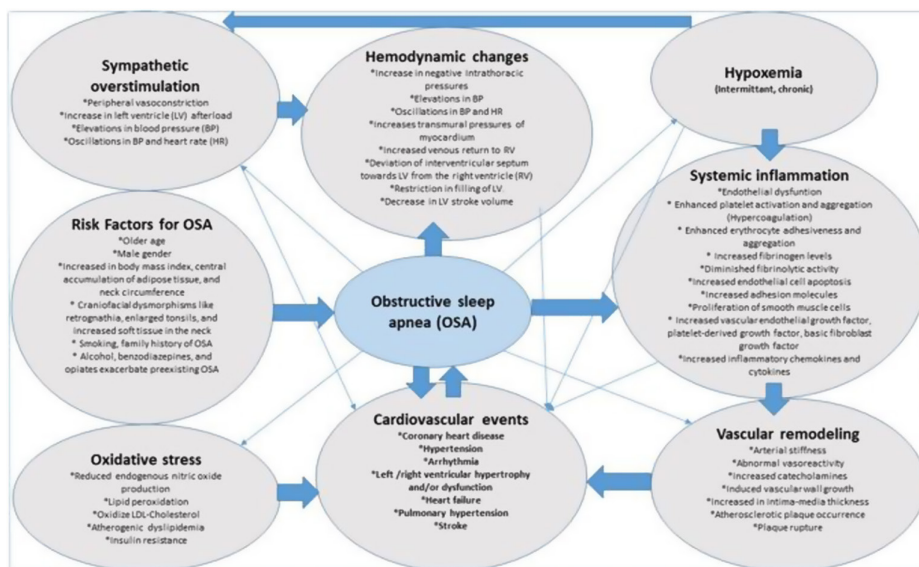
Sympathetic overstimulation
*Peripheral vasoconstriction
*Increase in left ventricle (LV) afterload
*Elevations in blood pressure (BP)
*Oscillations in BP and heart rate (HR)

Hemodynamic changes
*Increase in negative intrathoracic pressures
*Elevations in BP
*Oscillations in BP and HR
*Increases transmural pressures of myocardium
*Increased venous return to RV
*Deviation of interventricular septum towards LV from the right ventricle (RV)
*Restriction in filling of LV.
*Decrease in LV stroke volume

Hypoxemia
(intermittant, chronic)

Systemic inflammation
*Endothelial dysfuntion
* Enhanced platelet activation and aggregation (Hypercoagulation)
* Enhanced erythrocyte adhesiveness and aggregation
* Increased fibrinogen levels
*Diminished fibrinolytic activity
*Increased endothelial cell apoptosis
*Increased adhesion molecules
*Proliferation of smooth muscle cells
* Increased vascular endothelial growth factor, platelet-derived growth factor, basic fibroblast growth factor
*Increased inflammatory chemokines and cytokines

Risk Factors for OSA
*Older age
*Male gender
*Increased in body mass index, central accumulation of adipose tissue, and neck circumference
* Craniofacial dysmorphisms like retrognathia, enlarged tonsils, and increased soft tissue in the neck
* Smoking, family history of OSA
* Alcohol, benzodiazepines, and opiates exacerbate preexisting OSA

Obstructive sleep apnea (OSA)

Cardiovascular events
*Coronary heart disease
*Hypertension
*Arrhythmia
*Left /right ventricular hypertrophy and/or dysfunction
*Heart failure
*Pulmonary hypertension
*Stroke

Vascular remodeling
*Arterial stiffness
*Abnormal vasoreactivity
*Increased catecholamines
*Induced vascular wall growth
*Increased in intima-media thickness
*Atherosclerotic plaque occurence
*Plaque rupture

Oxidative stress
*Reduced endogenous nitric oxide production
*Lipid peroxidation
*Oxidize LDL-Cholesterol
*Atherogenic dyslipidemia
*Insulin resistance